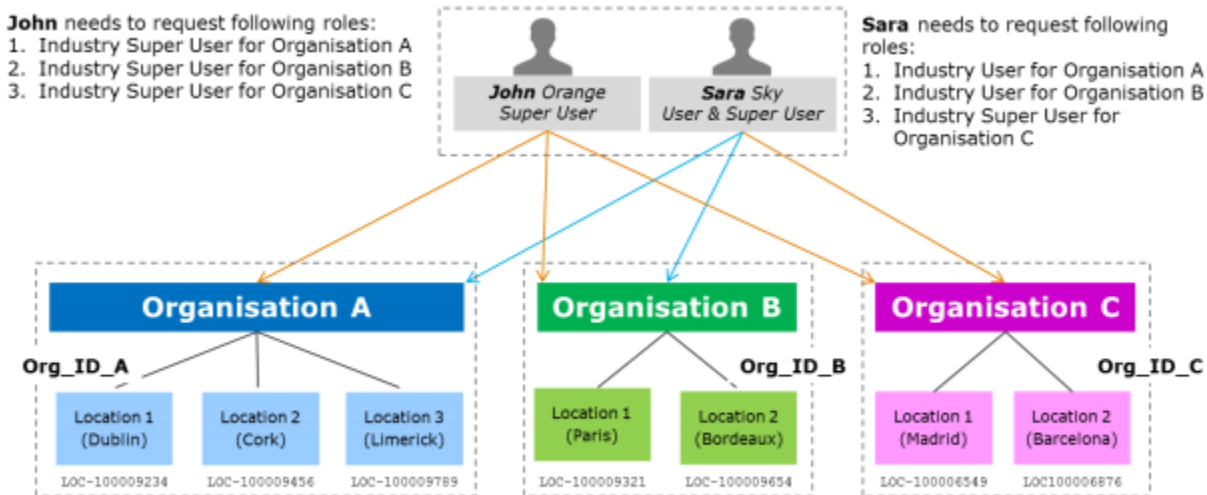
**John** needs to request following roles:
1. Industry Super User for Organisation A
2. Industry Super User for Organisation B
3. Industry Super User for Organisation C

***John*** *Orange Super User*

***Sara*** *Sky User & Super User*

**Sara** needs to request following roles:
1. Industry User for Organisation A
2. Industry User for Organisation B
3. Industry Super User for Organisation C

**Organisation A**

Org_ID_A

Location 1 (Dublin)

LOC-100009234

Location 2 (Cork)

LOC-100009456

Location 3 (Limerick)

LOC-100009789

**Organisation B**

Org_ID_B

Location 1 (Paris)

LOC-100009321

Location 2 (Bordeaux)

LOC-100009654

**Organisation C**

Org_ID_C

Location 1 (Madrid)

LOC-100006549

Location 2 (Barcelona)

LOC100006876